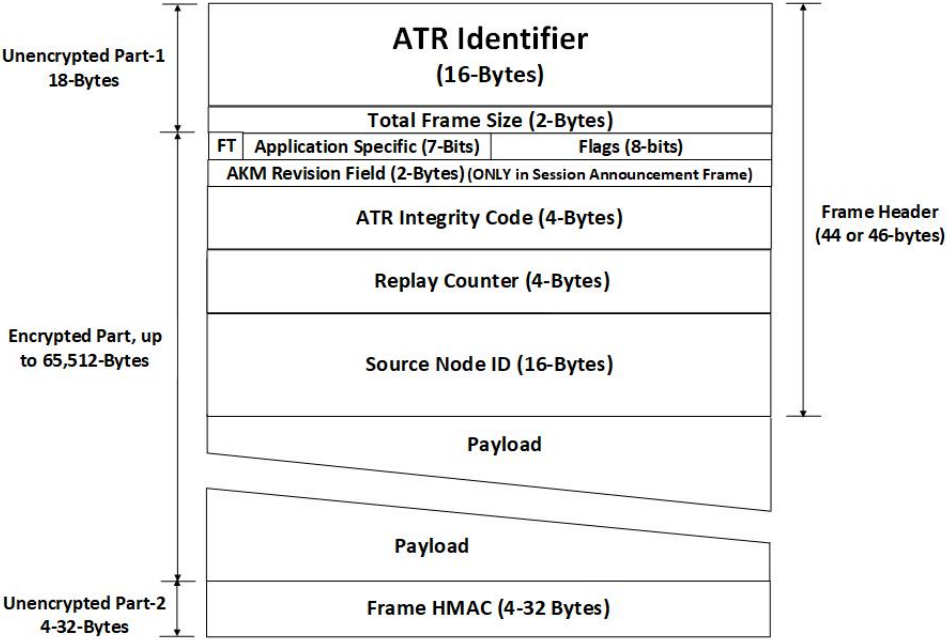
Unencrypted Part-1
18-Bytes

ATR Identifier
(16-Bytes)

Total Frame Size (2-Bytes)

| FT | Application Specific (7-Bits) | Flags (8-bits) |
|---|---|---|

AKM Revision Field (2-Bytes) (ONLY in Session Announcement Frame)

ATR Integrity Code (4-Bytes)

Replay Counter (4-Bytes)

Source Node ID (16-Bytes)

Frame Header
(44 or 46-bytes)

Encrypted Part, up to 65,512-Bytes

Payload

Payload

Unencrypted Part-2
4-32-Bytes

Frame HMAC (4-32 Bytes)